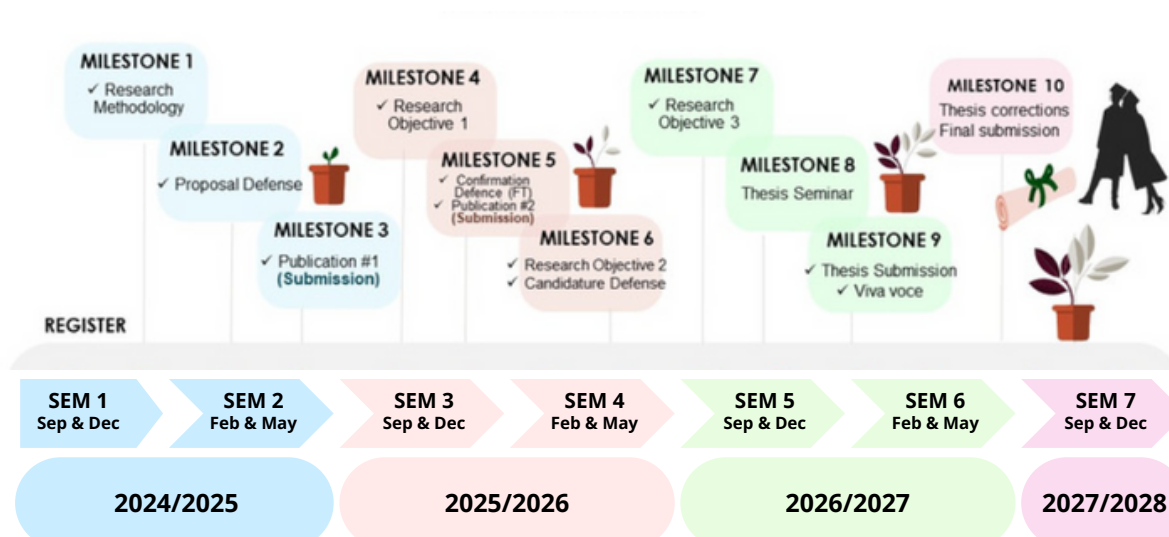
MILESTONE 1
✓ Research Methodology

MILESTONE 2
✓ Proposal Defense

MILESTONE 3
✓ Publication #1 (Submission)

MILESTONE 4
✓ Research Objective 1

MILESTONE 5
✓ Confirmation Defence (FT)
✓ Publication #2 (Submission)

MILESTONE 6
✓ Research Objective 2
✓ Candidature Defense

MILESTONE 7
✓ Research Objective 3

MILESTONE 8
Thesis Seminar

MILESTONE 9
✓ Thesis Submission
✓ Viva voce

MILESTONE 10
Thesis corrections
Final submission

REGISTER

SEM 1
Sep & Dec

SEM 2
Feb & May

SEM 3
Sep & Dec

SEM 4
Feb & May

SEM 5
Sep & Dec

SEM 6
Feb & May

SEM 7
Sep & Dec

2024/2025

2025/2026

2026/2027

2027/2028